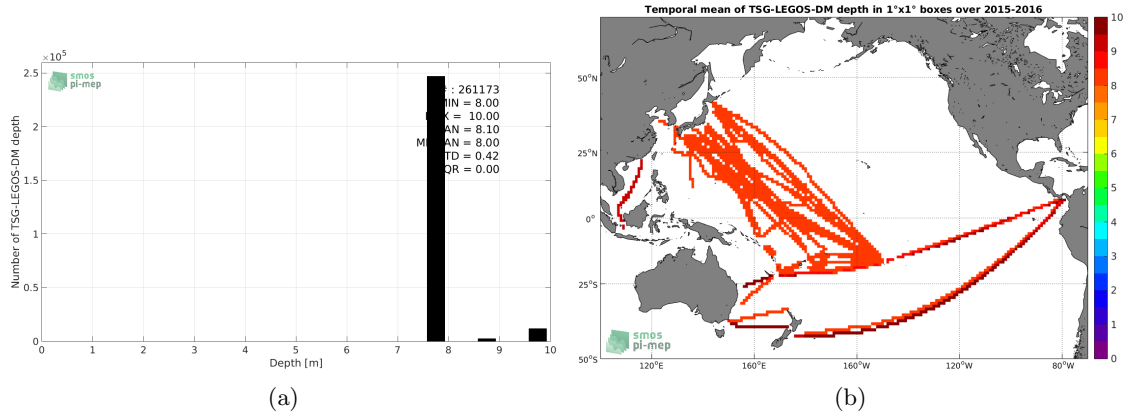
$\times10^5$

2.5

2

1.5

1

0.5

0

smos
pi-mep

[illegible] : 261173
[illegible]MIN = 8.00
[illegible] = 10.00
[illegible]AN = 8.10
M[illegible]AN = 8.00
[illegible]TD = 0.42
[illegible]QR = 0.00

Number of TSG-LEGOS-DM depth

0 1 2 3 4 5 6 7 8 9 10

Depth [m]

(a)

Temporal mean of TSG-LEGOS-DM depth in 1°x1° boxes over 2015-2016

50°N

25°N

0°

25°S

50°S

120°E 160°E 160°W 120°W 80°W

smos
pi-mep

10
9
8
7
6
5
4
3
2
1
0

(b)